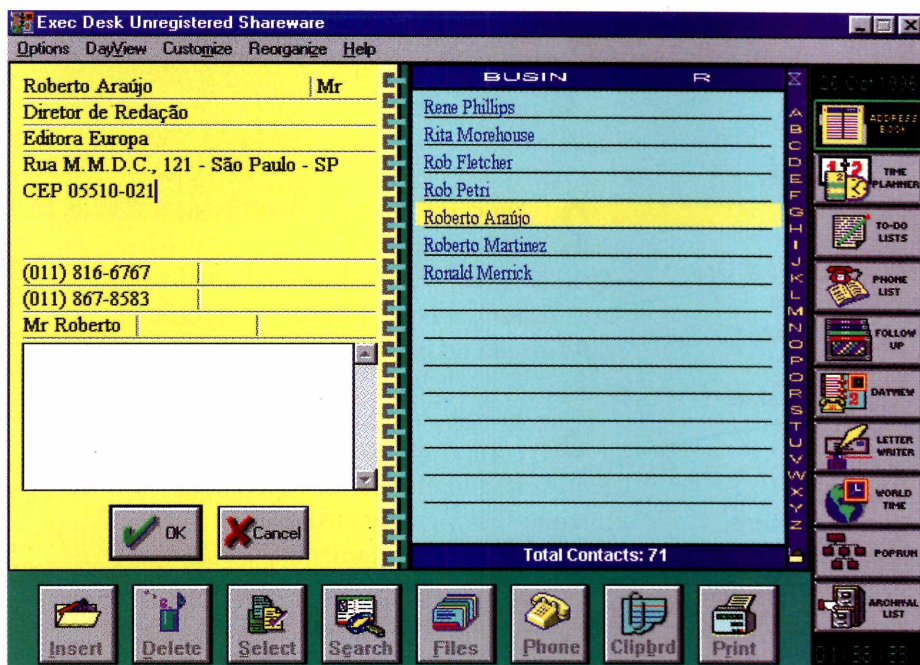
Exec Desk Unregistered Shareware

Options DayView Customize Reorganize Help

Roberto Araújo | Mr
Diretor de Redação
Editora Europa
Rua M.M.D.C., 121 - São Paulo - SP
CEP 05510-021

(011) 816-6767
(011) 867-8583
Mr Roberto

OK
Cancel

BUSIN R

Rene Phillips
Rita Morehouse
Rob Fletcher
Rob Petri
Roberto Araújo
Roberto Martinez
Ronald Merrick

A B C D E F G H I J K L M N O P Q R S T U V W X Y Z

Total Contacts: 71

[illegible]

ADDRESS BOOK
TIME PLANNER
TO-DO LISTS
PHONE LIST
FOLLOW UP
DAYVIEW
LETTER WRITER
WORLD TIME
POPRUN
ARCHIVAL LIST

Insert Delete Select Search Files Phone Clipbrd Print

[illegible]